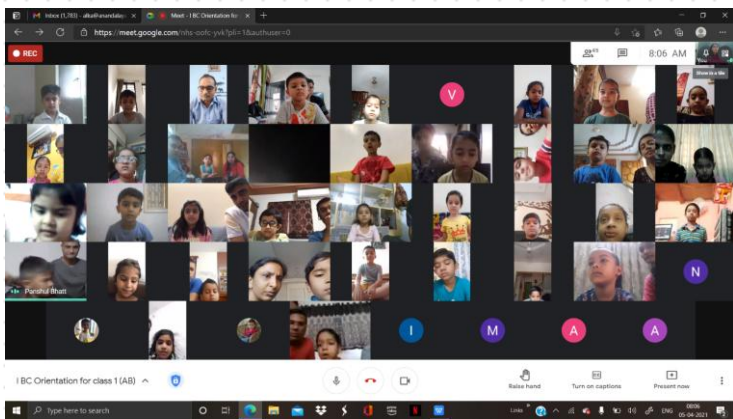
Inbox (1,783) - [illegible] ×
Meet - I BC Orientation for ×
https://meet.google.com/nhs-oofc-yvk?pli=1&authuser=0
REC
45
8:06 AM
Show in a tile
V
Parishul Bhatt
N
I
M
A
A
I BC Orientation for class 1 (AB)
Raise hand
Turn on captions
Present now
Type here to search
Links
ENG
08:06
05-04-2021